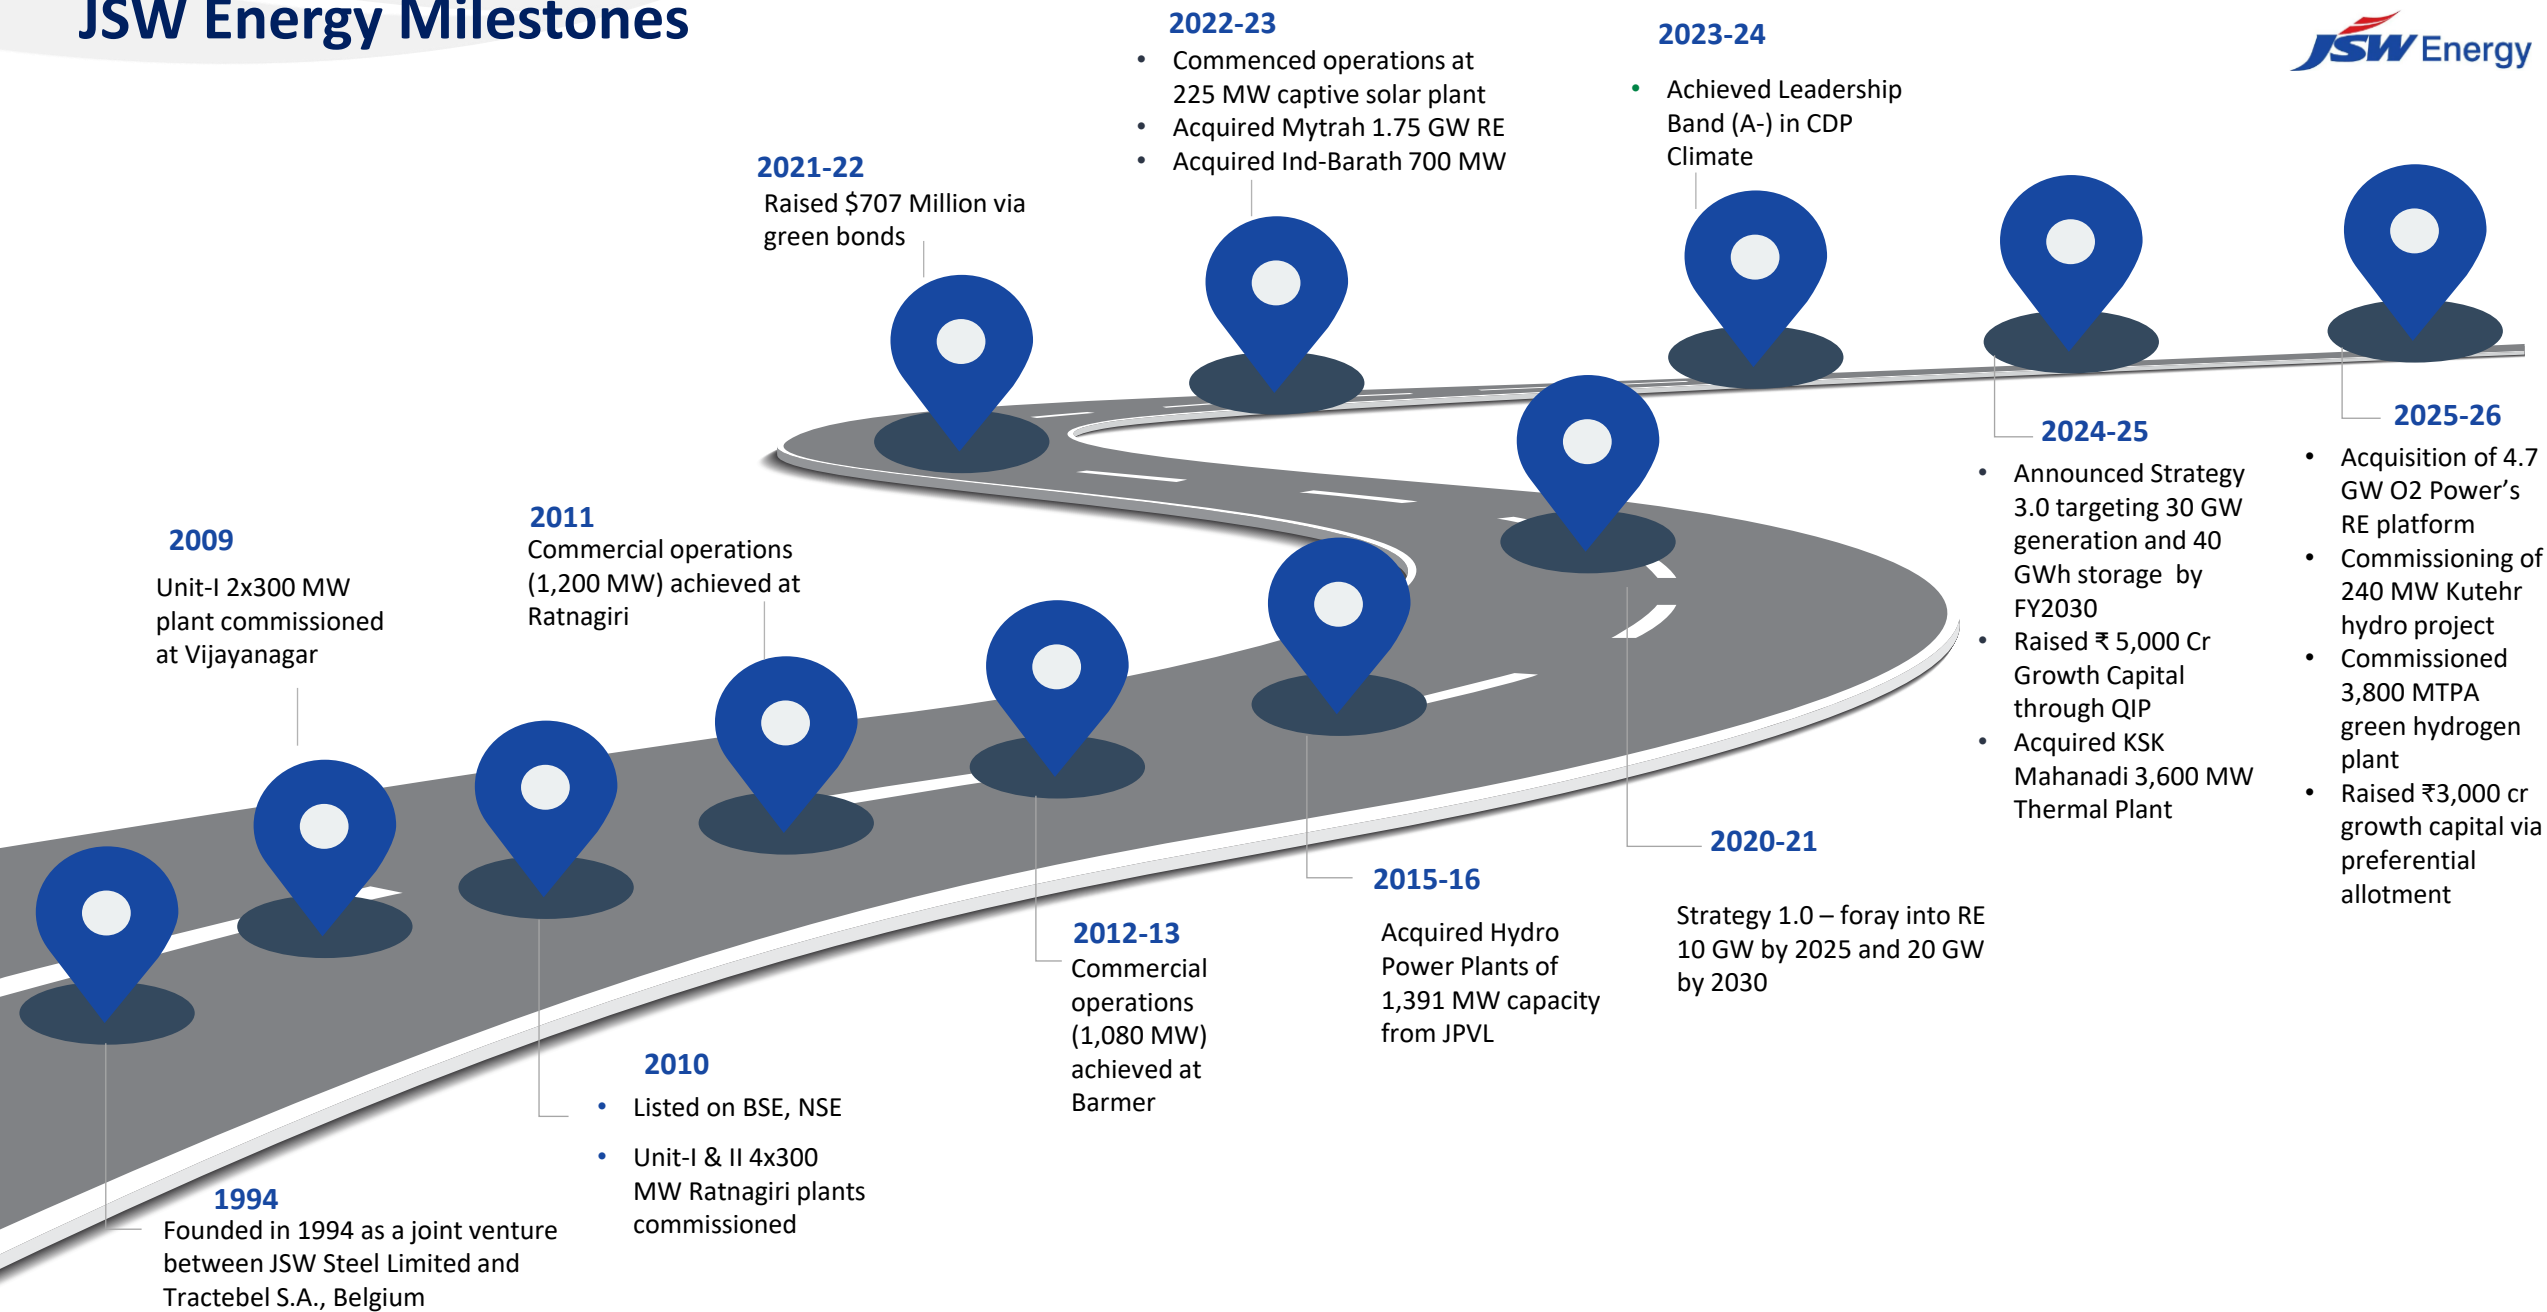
JSW Energy Milestones

JSW Energy

2022-23
• Commenced operations at 225 MW captive solar plant
• Acquired Mytrah 1.75 GW RE
• Acquired Ind-Barath 700 MW

2023-24
• Achieved Leadership Band (A-) in CDP Climate

2021-22
Raised $707 Million via green bonds

2009
Unit-I 2x300 MW plant commissioned at Vijayanagar

2011
Commercial operations (1,200 MW) achieved at Ratnagiri

2024-25
• Announced Strategy 3.0 targeting 30 GW generation and 40 GWh storage by FY2030
• Raised ₹ 5,000 Cr Growth Capital through QIP
• Acquired KSK Mahanadi 3,600 MW Thermal Plant

2025-26
• Acquisition of 4.7 GW O2 Power's RE platform
• Commissioning of 240 MW Kutehr hydro project
• Commissioned 3,800 MTPA green hydrogen plant
• Raised ₹3,000 cr growth capital via preferential allotment

2020-21
Strategy 1.0 – foray into RE 10 GW by 2025 and 20 GW by 2030

2015-16
Acquired Hydro Power Plants of 1,391 MW capacity from JPVL

2012-13
Commercial operations (1,080 MW) achieved at Barmer

2010
• Listed on BSE, NSE
• Unit-I & II 4x300 MW Ratnagiri plants commissioned

1994
Founded in 1994 as a joint venture between JSW Steel Limited and Tractebel S.A., Belgium